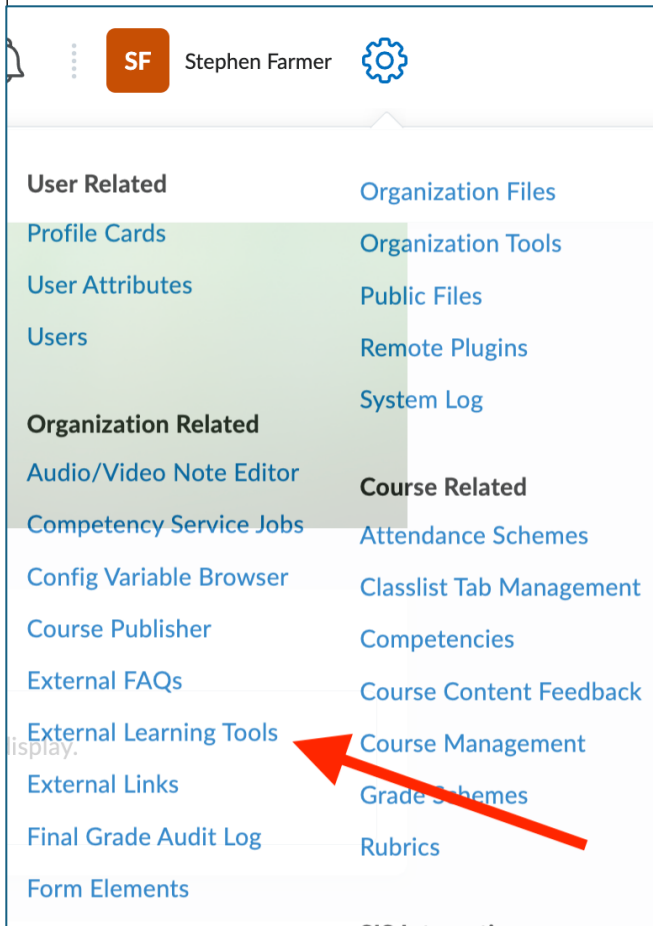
SF Stephen Farmer

User Related
Profile Cards
User Attributes
Users

Organization Related
Audio/Video Note Editor
Competency Service Jobs
Config Variable Browser
Course Publisher
External FAQs
External Learning Tools
External Links
Final Grade Audit Log
Form Elements

lisplay.

Organization Files
Organization Tools
Public Files
Remote Plugins
System Log

Course Related
Attendance Schemes
Classlist Tab Management
Competencies
Course Content Feedback
Course Management
Grade Schemes
Rubrics

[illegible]